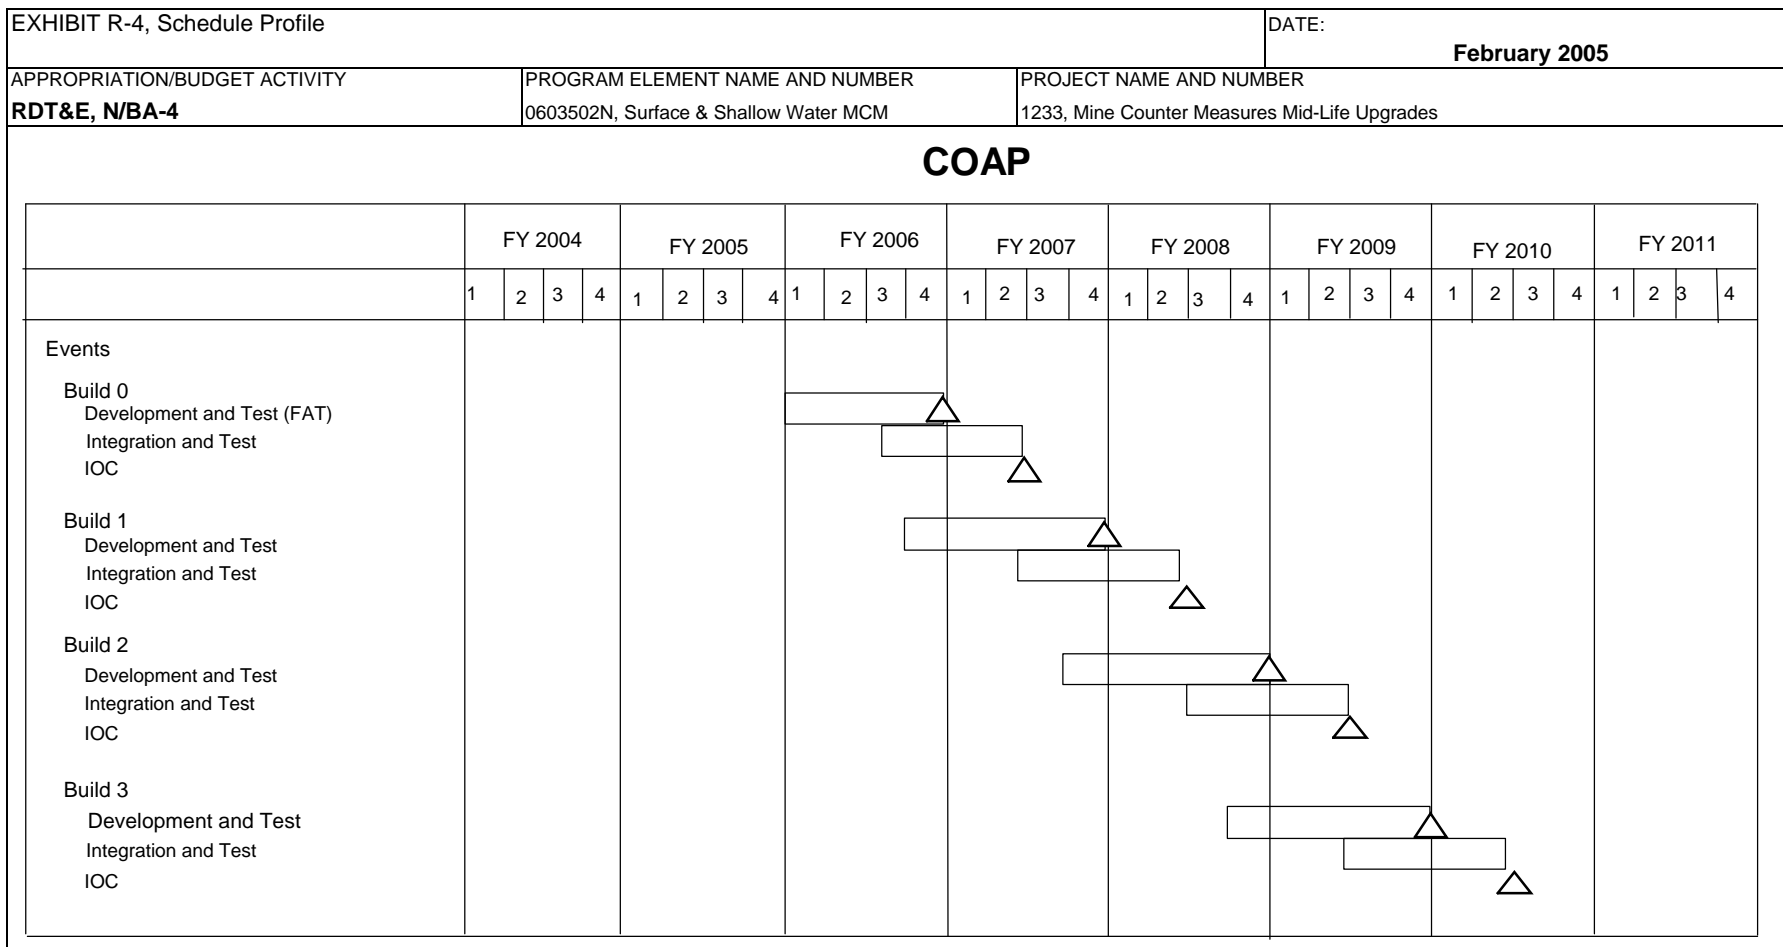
| EXHIBIT R-4, Schedule Profile | | | DATE: February 2005 |
|---|---|---|---|
| APPROPRIATION/BUDGET ACTIVITY RDT&E, N/BA-4 | PROGRAM ELEMENT NAME AND NUMBER 0603502N, Surface & Shallow Water MCM | PROJECT NAME AND NUMBER 1233, Mine Counter Measures Mid-Life Upgrades | |

COAP

| | FY 2004 | FY 2005 | FY 2006 | FY 2007 | FY 2008 | FY 2009 | FY 2010 | FY 2011 |
|---|---|---|---|---|---|---|---|---|
| | 1 2 3 4 | 1 2 3 4 | 1 2 3 4 | 1 2 3 4 | 1 2 3 4 | 1 2 3 4 | 1 2 3 4 | 1 2 3 4 |

Events

Build 0
Development and Test (FAT)
Integration and Test
IOC

Build 1
Development and Test
Integration and Test
IOC

Build 2
Development and Test
Integration and Test
IOC

Build 3
Development and Test
Integration and Test
IOC